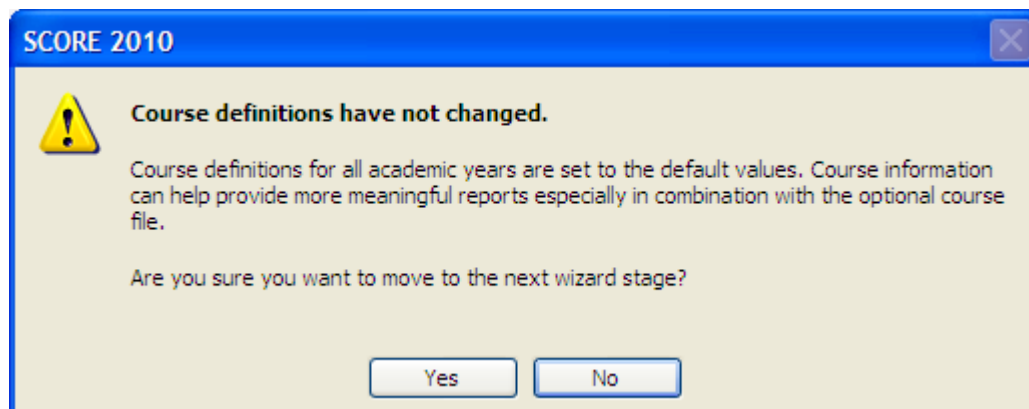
SCORE 2010

Course definitions have not changed.

Course definitions for all academic years are set to the default values. Course information can help provide more meaningful reports especially in combination with the optional course file.

Are you sure you want to move to the next wizard stage?

Yes No